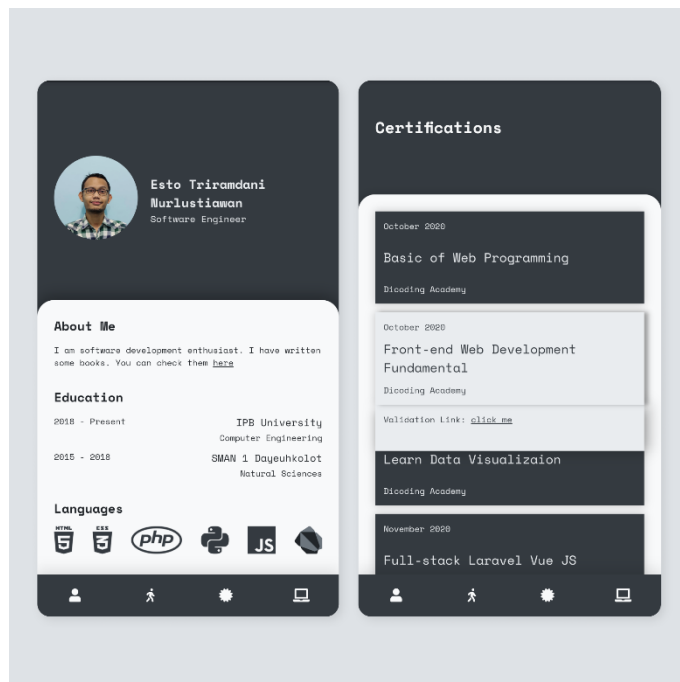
Esto Triramdani Nurlustiawan
Software Engineer

About Me

I am software development enthusiast. I have written some books. You can check them here

Education

2018 - Present
IPB University
Computer Engineering

2015 - 2018
SMAN 1 Dayeuhkolot
Natural Sciences

Languages

HTML 5 CSS 3 php JS

Certifications

October 2020
Basic of Web Programming
Dicoding Academy

October 2020
Front-end Web Development Fundamental
Dicoding Academy

Validation Link: click me

Learn Data Visualizaion
Dicoding Academy

November 2020
Full-stack Laravel Vue JS